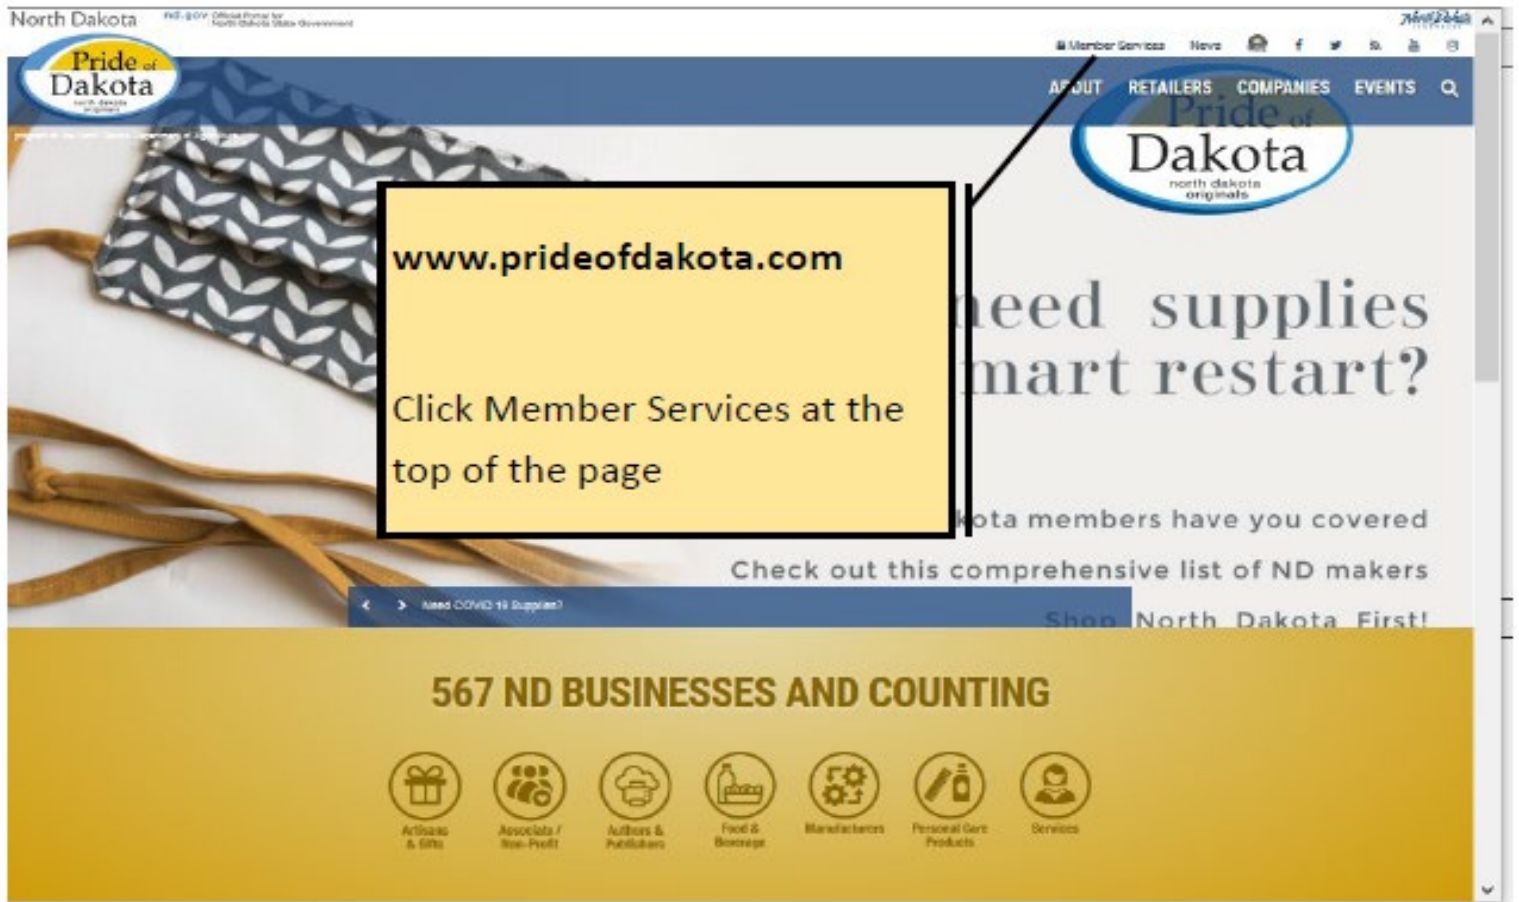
North Dakota nd.gov Official Portal for North Dakota State Government

Member Services News

Pride of Dakota north dakota originals

ABOUT RETAILERS COMPANIES EVENTS

Pride of Dakota north dakota originals

www.prideofdakota.com

Click Member Services at the top of the page

need supplies mart restart?

kota members have you covered

Check out this comprehensive list of ND makers

Shop North Dakota First!

Need COVID 19 Supplies?

567 ND BUSINESSES AND COUNTING

Artisans & Gifts

Associate / Non-Profit

Authors & Publishers

Food & Beverage

Manufacturers

Personal Care Products

Services